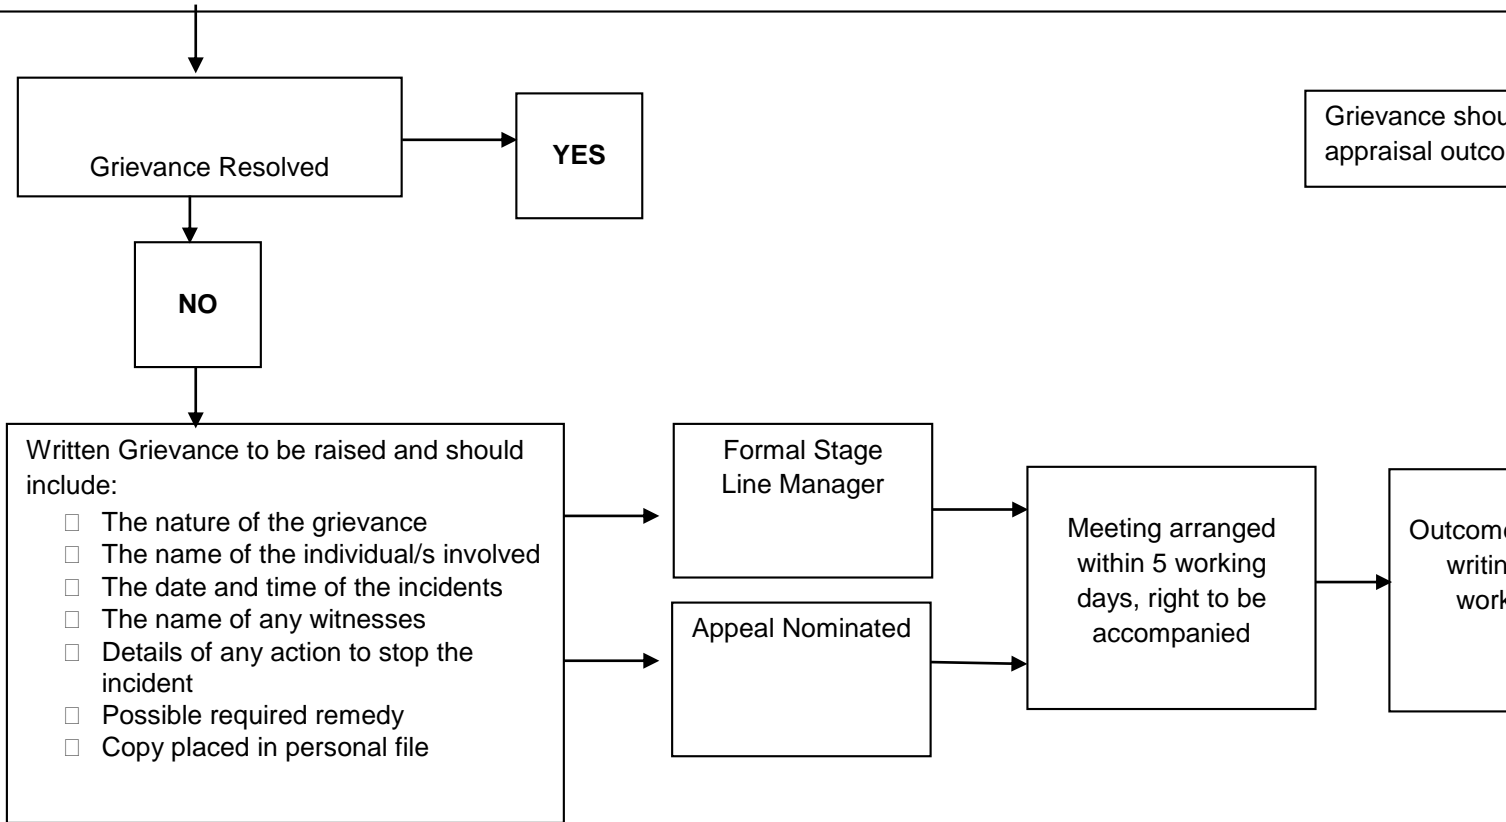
Grievance Resolved

YES

Grievance shou
appraisal outco

NO

Written Grievance to be raised and should include:
- The nature of the grievance
- The name of the individual/s involved
- The date and time of the incidents
- The name of any witnesses
- Details of any action to stop the incident
- Possible required remedy
- Copy placed in personal file

Formal Stage
Line Manager

Appeal Nominated

Meeting arranged within 5 working days, right to be accompanied

Outcom
writin
work